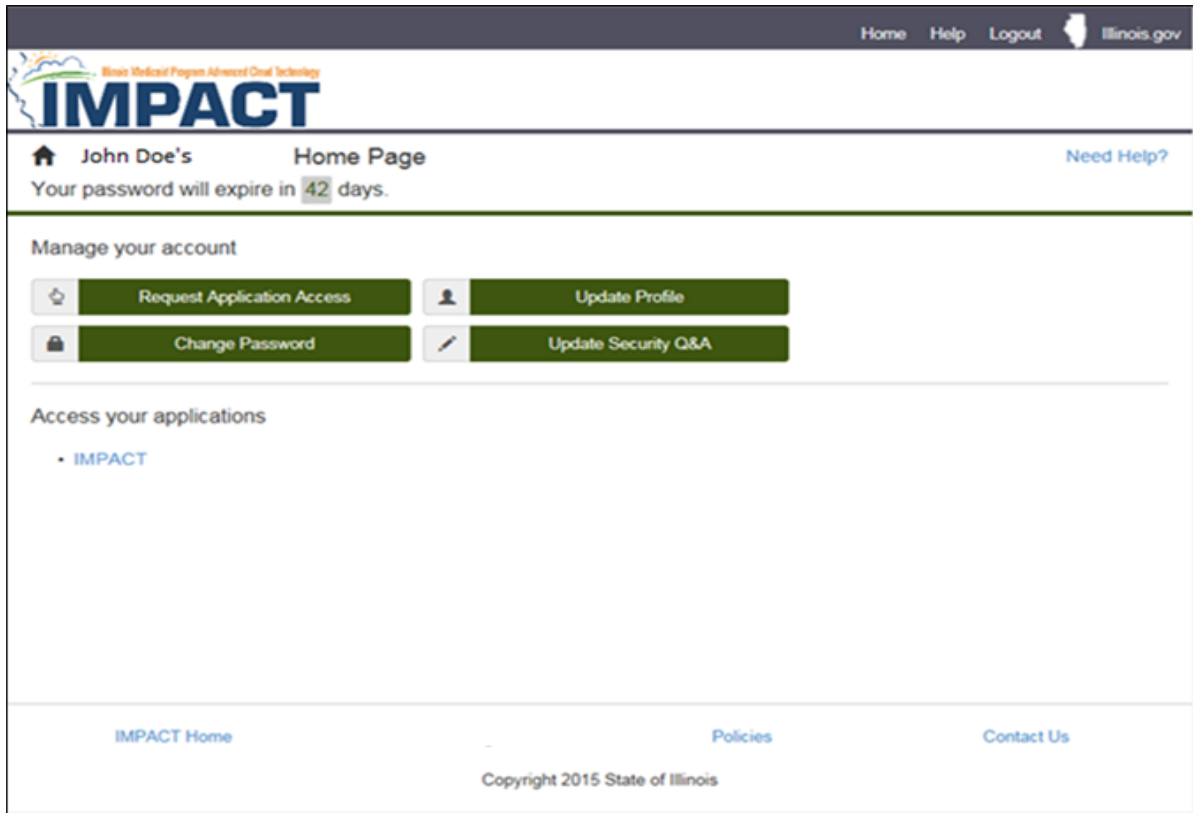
Home Help Logout Illinois.gov

Illinois Medicaid Program Advanced Cloud Technology
IMPACT

John Doe's Home Page
Need Help?
Your password will expire in 42 days.

Manage your account

Request Application Access
Update Profile
Change Password
Update Security Q&A

Access your applications

• IMPACT

IMPACT Home
Policies
Contact Us

Copyright 2015 State of Illinois